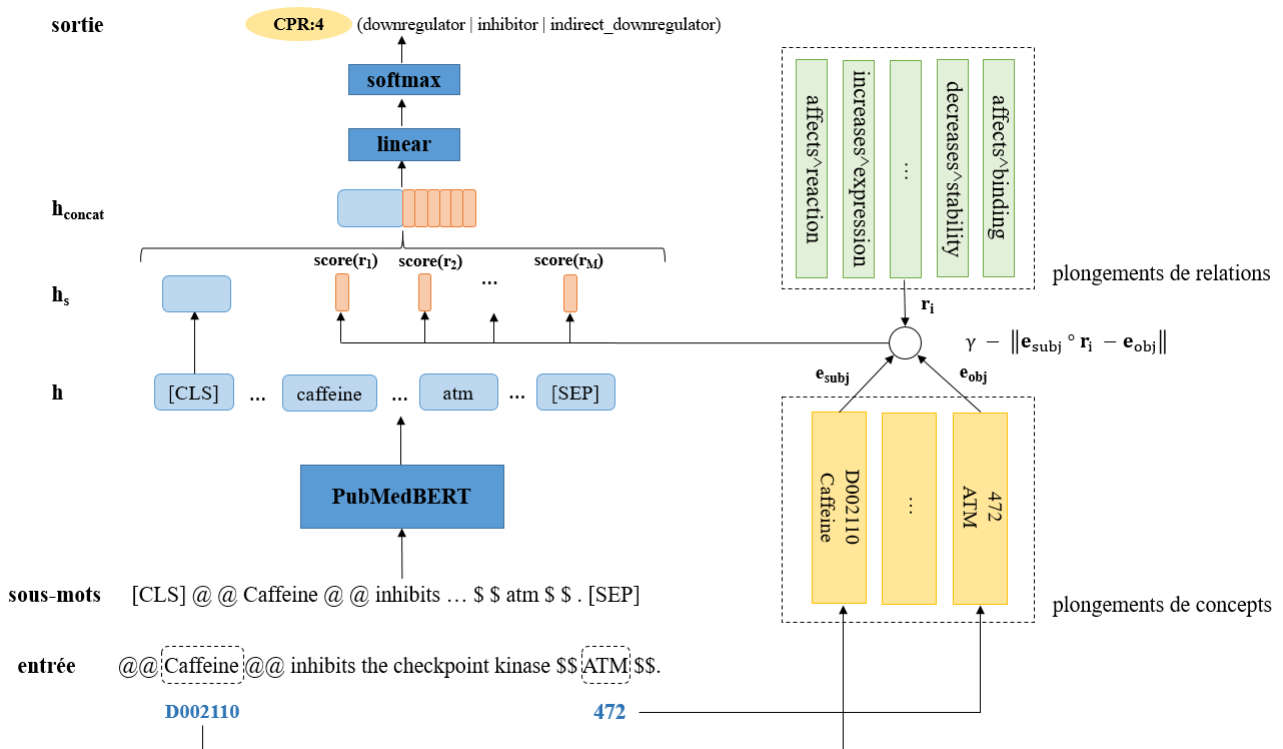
sortie
CPR:4 (downregulator | inhibitor | indirect_downregulator)
softmax
linear
$h_{concat}$
$h_s$
score($r_1$) score($r_2$) … score($r_M$)
h
[CLS] … caffeine … atm … [SEP]
PubMedBERT
sous-mots [CLS] @ @ Caffeine @ @ inhibits … $ $ atm $ $ . [SEP]
entrée @@ Caffeine @@ inhibits the checkpoint kinase $$ ATM $$.
D002110
472
affects^reaction
increases^expression
…
decreases^stability
affects^binding
plongements de relations
$r_i$
$\gamma - \|e_{subj} \circ r_i - e_{obj}\|$
$e_{subj}$
$e_{obj}$
D00210 Caffeine
…
472 ATM
plongements de concepts